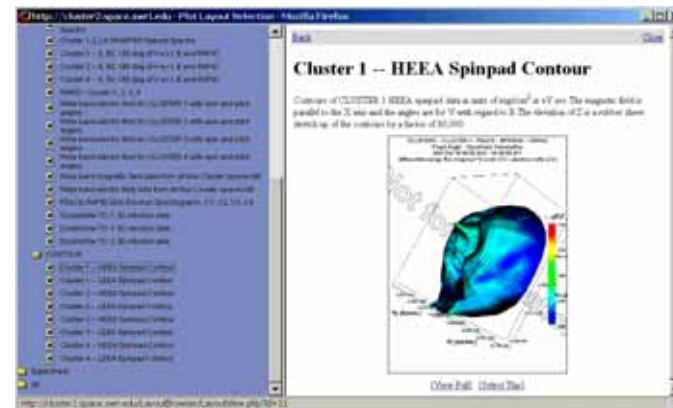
http://cluster2.space.swri.edu - Plot Layout Selection - Mozilla Firefox

Spectra
Cluster 1, 2, 3, 4 RAPID Spectra
Cluster 1 - 0, 90, 180 deg of 4 sc 1 & and RAPID
Cluster 2 - 0, 90, 180 deg of 4 sc 1 & and RAPID
Cluster 3 - 0, 90, 180 deg of 4 sc 1 & and RAPID
Cluster 4 - 0, 90, 180 deg of 4 sc 1 & and RAPID
RAPID - Cluster 1, 2, 3, 4
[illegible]
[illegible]
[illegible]
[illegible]
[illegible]
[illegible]
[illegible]
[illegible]
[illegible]
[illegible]
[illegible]
CONTOUR
Cluster 1 -- HEEA Spinpad Contour
Cluster 1 -- LEEA Spinpad Contour
Cluster 2 -- HEEA Spinpad Contour
Cluster 2 -- LEEA Spinpad Contour
Cluster 3 -- HEEA Spinpad Contour
Cluster 3 -- LEEA Spinpad Contour
Cluster 4 -- HEEA Spinpad Contour
Cluster 4 -- LEEA Spinpad Contour
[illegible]
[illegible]

Back
Close

Cluster 1 -- HEEA Spinpad Contour

Contours of CLUSTER 1 HEEA spinpad data in units of log(cm² sr eV)s. The magnetic field is parallel to the X axis and the angles are for V with regard to B. The elevation of Z is a rubber sheet stretch up of the contours by a factor of 50,000.

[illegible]

[View Full] [Select This]

http://cluster2.space.swri.edu/LayoutBrowser/LayoutView.php?id=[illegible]